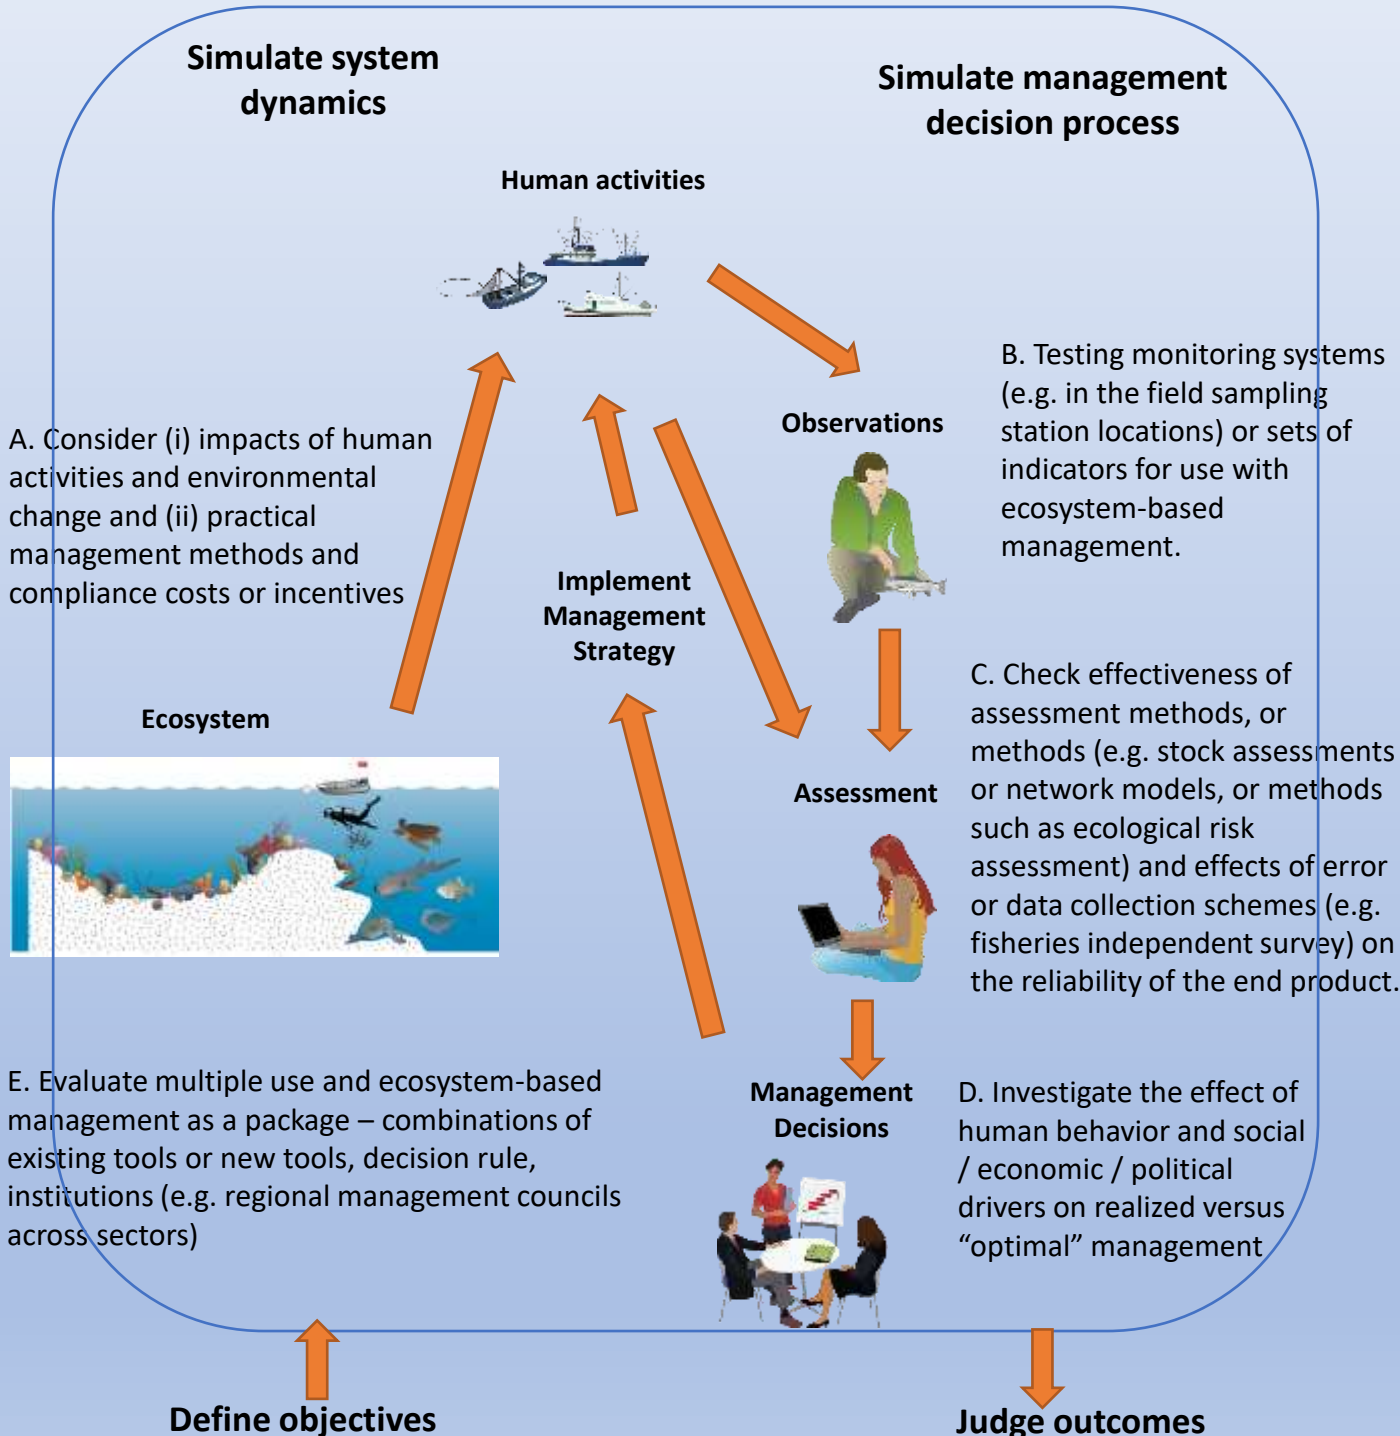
Simulate system dynamics

Simulate management decision process

Human activities

B. Testing monitoring systems (e.g. in the field sampling station locations) or sets of indicators for use with ecosystem-based management.

Observations

A. Consider (i) impacts of human activities and environmental change and (ii) practical management methods and compliance costs or incentives

Implement Management Strategy

C. Check effectiveness of assessment methods, or methods (e.g. stock assessments or network models, or methods such as ecological risk assessment) and effects of error or data collection schemes (e.g. fisheries independent survey) on the reliability of the end product.

Ecosystem

Assessment

E. Evaluate multiple use and ecosystem-based management as a package – combinations of existing tools or new tools, decision rule, institutions (e.g. regional management councils across sectors)

Management Decisions

D. Investigate the effect of human behavior and social / economic / political drivers on realized versus "optimal" management

Define objectives

Judge outcomes